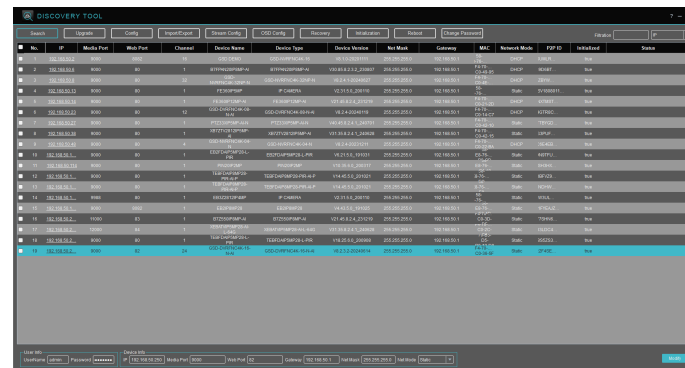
DISCOVERY TOOL

Search | Upgrade | Config | Import/Export | Stream Config | OSD Config | Recovery | Initialization | Reboot | Change Password

Filtrados | IP

| No. | IP | Media Port | Web Port | Channel | Device Name | Device Type | Device Version | Net Mask | Gateway | MAC | Network Mode | P2P ID | Initialized | Status |
|---|---|---|---|---|---|---|---|---|---|---|---|---|---|---|
| 1 | 192.168.50.2 | 9000 | 8002 | 16 | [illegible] | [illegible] | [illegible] | 255.255.255.0 | 192.168.50.1 | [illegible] | DHCP | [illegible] | true | |
| 2 | 192.168.50.3 | 9000 | 80 | 1 | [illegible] | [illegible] | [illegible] | 255.255.255.0 | 192.168.50.1 | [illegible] | DHCP | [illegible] | true | |
| 3 | 192.168.50.4 | 9000 | 80 | 32 | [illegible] | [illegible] | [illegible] | 255.255.255.0 | 192.168.50.1 | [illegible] | DHCP | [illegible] | true | |
| 4 | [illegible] | 9000 | 80 | 1 | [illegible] | IP CAMERA | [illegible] | 255.255.255.0 | 192.168.50.1 | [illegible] | Static | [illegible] | true | |
| 5 | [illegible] | 9000 | 80 | 1 | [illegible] | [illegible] | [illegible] | 255.255.255.0 | 192.168.50.1 | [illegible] | DHCP | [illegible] | true | |
| 6 | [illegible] | 9000 | 80 | 12 | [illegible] | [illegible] | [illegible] | 255.255.255.0 | 192.168.50.1 | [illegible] | Static | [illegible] | true | |
| 7 | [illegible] | 9000 | 80 | 1 | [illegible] | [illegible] | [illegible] | 255.255.255.0 | 192.168.50.1 | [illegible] | Static | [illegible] | true | |
| 8 | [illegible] | 9000 | 80 | 1 | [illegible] | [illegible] | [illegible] | 255.255.255.0 | 192.168.50.1 | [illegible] | Static | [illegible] | true | |
| 9 | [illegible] | 9000 | 80 | 4 | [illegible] | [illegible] | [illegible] | 255.255.255.0 | 192.168.50.1 | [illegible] | Static | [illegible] | true | |
| 10 | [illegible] | 9000 | 80 | 1 | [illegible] | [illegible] | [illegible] | 255.255.255.0 | 192.168.50.1 | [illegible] | Static | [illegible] | true | |
| 11 | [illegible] | 9000 | 80 | 1 | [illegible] | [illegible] | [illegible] | 255.255.255.0 | 192.168.50.1 | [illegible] | Static | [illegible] | true | |
| 12 | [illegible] | 9000 | 80 | 1 | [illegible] | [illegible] | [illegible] | 255.255.255.0 | 192.168.50.1 | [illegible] | Static | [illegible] | true | |
| 13 | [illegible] | 9000 | 80 | 1 | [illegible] | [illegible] | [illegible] | 255.255.255.0 | 192.168.50.1 | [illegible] | Static | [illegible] | true | |
| 14 | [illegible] | 9000 | 80 | 1 | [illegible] | IP CAMERA | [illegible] | 255.255.255.0 | 192.168.50.1 | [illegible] | Static | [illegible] | true | |
| 15 | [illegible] | 9000 | 8000 | 1 | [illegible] | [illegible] | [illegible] | 255.255.255.0 | 192.168.50.1 | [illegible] | Static | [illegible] | true | |
| 16 | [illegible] | 11000 | 83 | 1 | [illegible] | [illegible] | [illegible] | 255.255.255.0 | 192.168.50.1 | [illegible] | Static | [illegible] | true | |
| 17 | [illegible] | 12000 | 84 | 1 | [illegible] | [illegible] | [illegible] | 255.255.255.0 | 192.168.50.1 | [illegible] | Static | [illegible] | true | |
| 18 | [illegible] | 9000 | 80 | 1 | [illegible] | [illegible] | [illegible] | 255.255.255.0 | 192.168.50.1 | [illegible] | Static | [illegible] | true | |
| 19 | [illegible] | 9000 | 80 | 24 | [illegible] | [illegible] | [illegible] | 255.255.255.0 | 192.168.50.1 | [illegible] | Static | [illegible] | true | |

User Info
UserName admin Password ••••••••

Device Info
IP 192.168.50.250 Media Port 9000 Web Port 80 Gateway 192.168.50.1 Net Mask 255.255.255.0 Net Mode Static

Modify